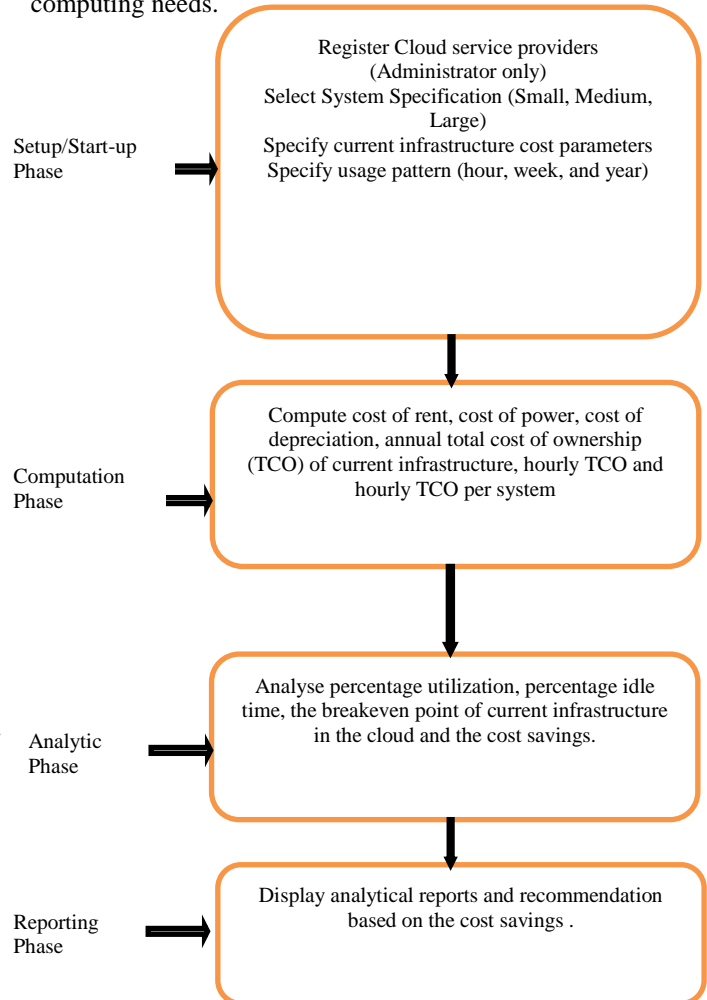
computing needs.

Setup/Start-up Phase

Register Cloud service providers (Administrator only)
Select System Specification (Small, Medium, Large)
Specify current infrastructure cost parameters
Specify usage pattern (hour, week, and year)

Computation Phase

Compute cost of rent, cost of power, cost of depreciation, annual total cost of ownership (TCO) of current infrastructure, hourly TCO and hourly TCO per system

Analytic Phase

Analyse percentage utilization, percentage idle time, the breakeven point of current infrastructure in the cloud and the cost savings.

Reporting Phase

Display analytical reports and recommendation based on the cost savings .